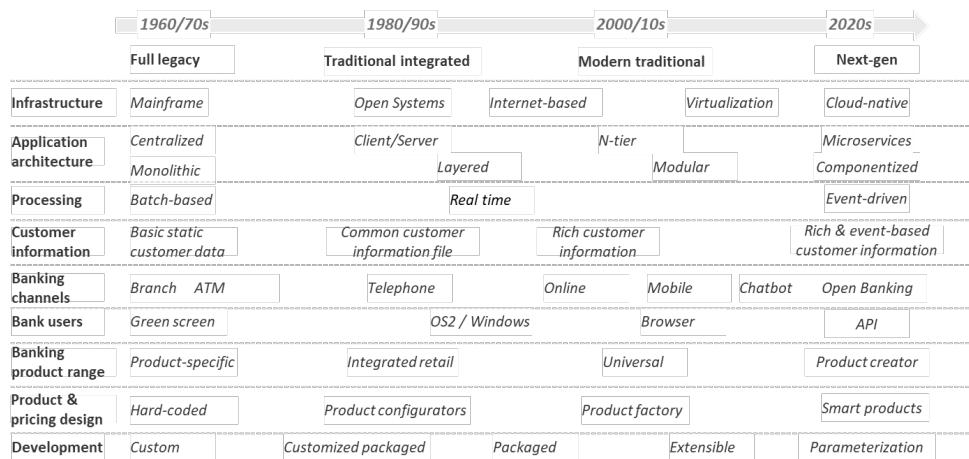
1960/70s 1980/90s 2000/10s 2020s

| | Full legacy | Traditional integrated | Modern traditional | Next-gen |
|---|---|---|---|---|
| Infrastructure | Mainframe | Open Systems, Internet-based | Virtualization | Cloud-native |
| Application architecture | Centralized, Monolithic | Client/Server, Layered | N-tier, Modular | Microservices, Componentized |
| Processing | Batch-based | Real time | | Event-driven |
| Customer information | Basic static customer data | Common customer information file | Rich customer information | Rich & event-based customer information |
| Banking channels | Branch ATM | Telephone | Online, Mobile | Chatbot, Open Banking |
| Bank users | Green screen | OS2 / Windows | Browser | API |
| Banking product range | Product-specific | Integrated retail | Universal | Product creator |
| Product & pricing design | Hard-coded | Product configurators | Product factory | Smart products |
| Development | Custom | Customized packaged, Packaged | Extensible | Parameterization |